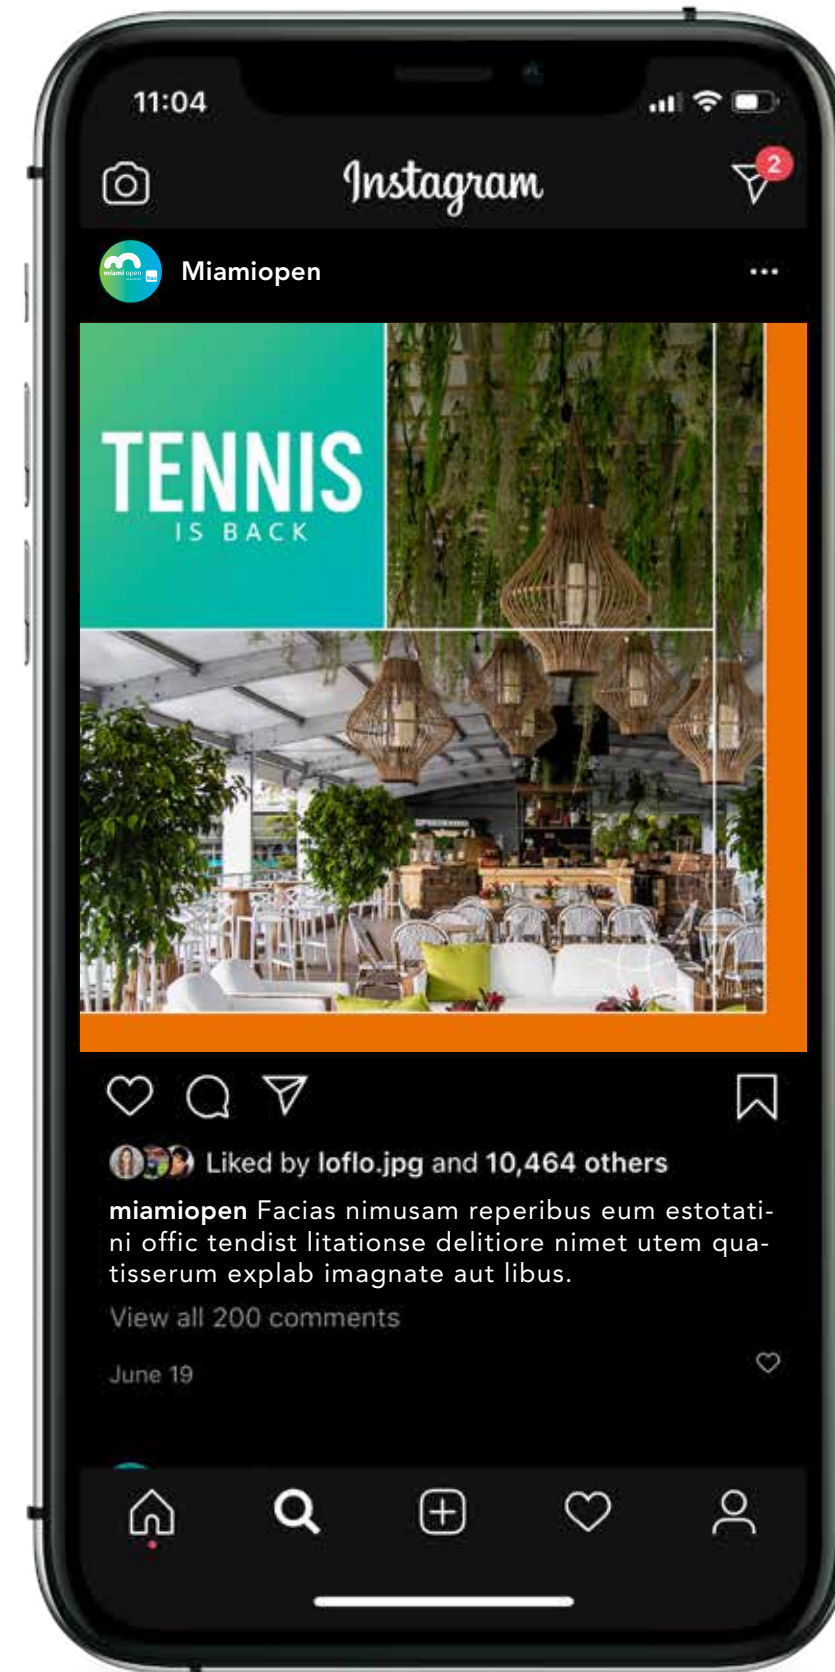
11:04

Instagram

2

miami open

Miamiopen

...

TENNIS
IS BACK

Liked by loflo.jpg and 10,464 others

miamiopen Facias nimusam reperibus eum estotatini offic tendist litationse delitiore nimet utem quatisserum explab imagnate aut libus.

View all 200 comments

June 19